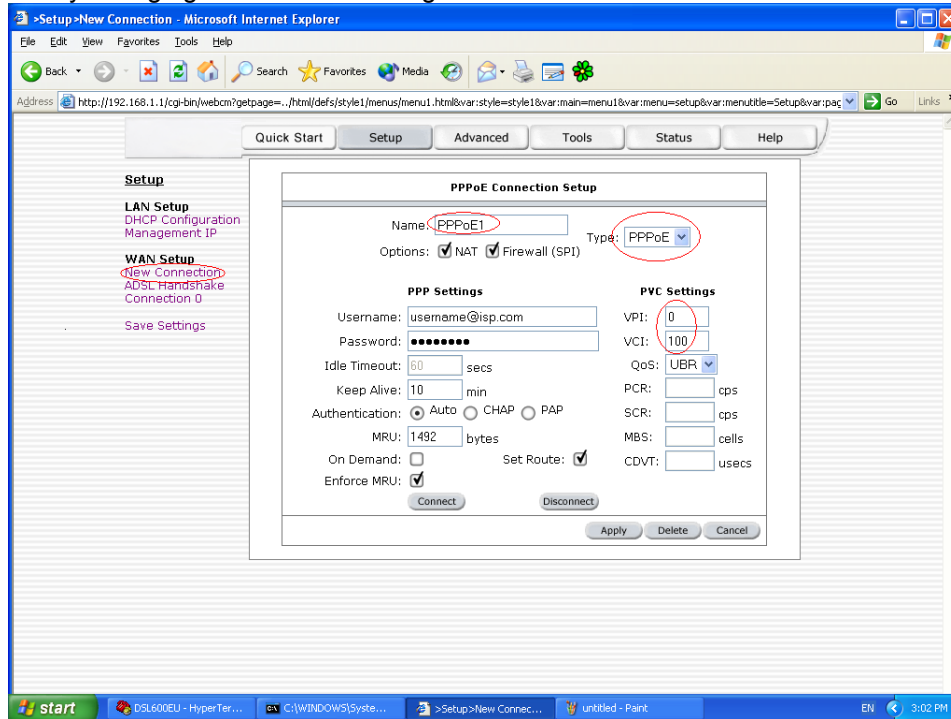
>Setup>New Connection - Microsoft Internet Explorer

File Edit View Favorites Tools Help

Back Search Favorites Media

Address http://192.168.1.1/cgi-bin/webcm?getpage=../html/defs/style1/menus/menu1.html&var:style=style1&var:main=menu1&var:menu=setup&var:menutitle=Setup&var:pag Go Links

Quick Start | Setup | Advanced | Tools | Status | Help

Setup

LAN Setup
DHCP Configuration
Management IP

WAN Setup
New Connection
ADSL Handshake
Connection 0

Save Settings

PPPoE Connection Setup

Name: PPPoE1

Type: PPPoE

Options: NAT Firewall (SPI)

PPP Settings

Username: username@isp.com
Password: ••••••••
Idle Timeout: 60 secs
Keep Alive: 10 min
Authentication: Auto CHAP PAP
MRU: 1492 bytes
On Demand:
Set Route:
Enforce MRU:

PVC Settings

VPI: 0
VCI: 100
QoS: UBR
PCR: cps
SCR: cps
MBS: cells
CDVT: usecs

Connect Disconnect

Apply Delete Cancel

start DSL600EU - HyperTer... C:\WINDOWS\Syste... >Setup>New Connec... untitled - Paint EN 3:02 PM